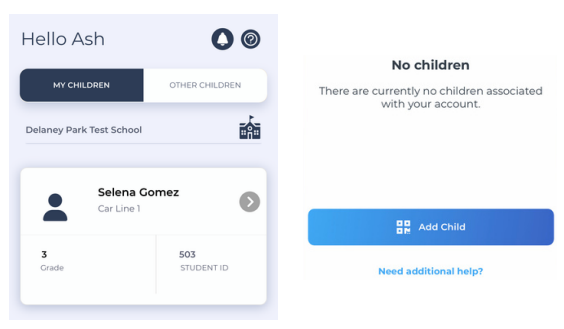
Hello Ash

MY CHILDREN
OTHER CHILDREN

Delaney Park Test School

Selena Gomez
Car Line 1

3
Grade

503
STUDENT ID

No children

There are currently no children associated with your account.

Add Child

Need additional help?